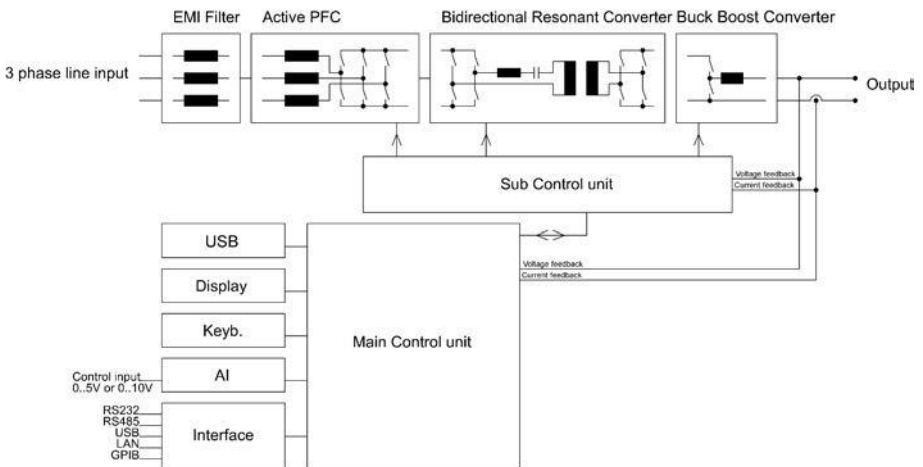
EMI Filter Active PFC Bidirectional Resonant Converter Buck Boost Converter

3 phase line input

Output

Sub Control unit

Voltage feedback
Current feedback

USB

Display

Keyb.

Main Control unit

Voltage feedback
Current feedback

Control input
0..5V or 0..10V

AI

RS232
RS485
USB
LAN
GPIB

Interface